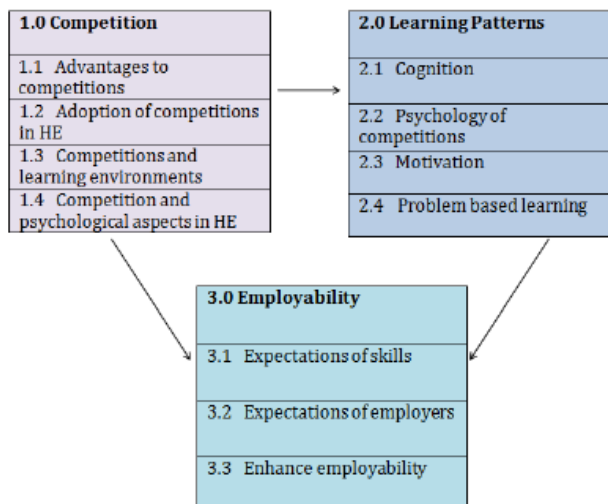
1.0 Competition

1.1 Advantages to competitions

1.2 Adoption of competitions in HE

1.3 Competitions and learning environments

1.4 Competition and psychological aspects in HE

2.0 Learning Patterns

2.1 Cognition

2.2 Psychology of competitions

2.3 Motivation

2.4 Problem based learning

3.0 Employability

3.1 Expectations of skills

3.2 Expectations of employers

3.3 Enhance employability